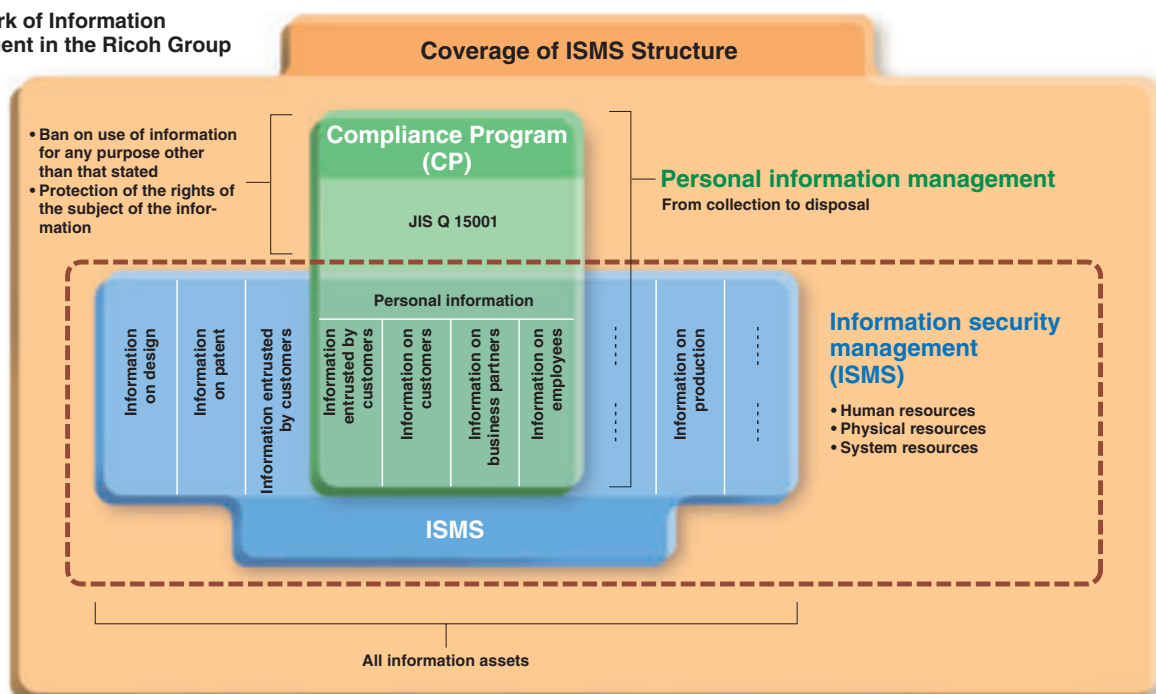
rk of Information
ent in the Ricoh Group

Coverage of ISMS Structure

• Ban on use of information for any purpose other than that stated
• Protection of the rights of the subject of the information

Compliance Program (CP)

JIS Q 15001

Personal information management
From collection to disposal

Personal information

Information on design

Information on patent

Information entrusted by customers

Information entrusted by customers

Information on customers

Information on business partners

Information on employees

Information on production

Information security management (ISMS)

• Human resources
• Physical resources
• System resources

ISMS

All information assets